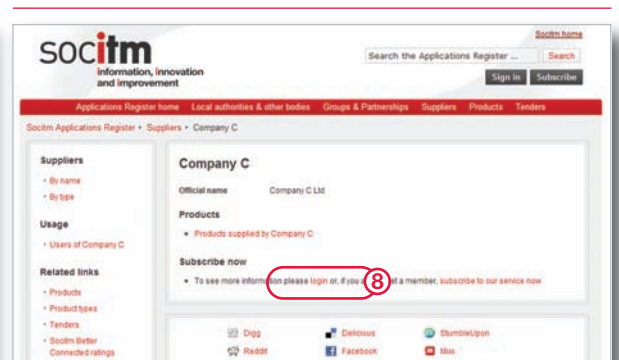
Socitm home

socitm
information, innovation and improvement

Search the Applications Register ... Search

Sign in Subscribe

Applications Register home Local authorities & other bodies Groups & Partnerships Suppliers Products Tenders

Socitm Applications Register • Suppliers • Company C

Suppliers
• By name
• By type

Usage
• Users of Company C

Related links
• Products
• Product types
• Tenders
• Socitm Better Connected ratings

Company C

Official name Company C Ltd

Products
• Products supplied by Company C

Subscribe now
• To see more information please login or, if you a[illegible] a member, subscribe to our service now

8

Digg Delicious StumbleUpon
Reddit Facebook Mixx